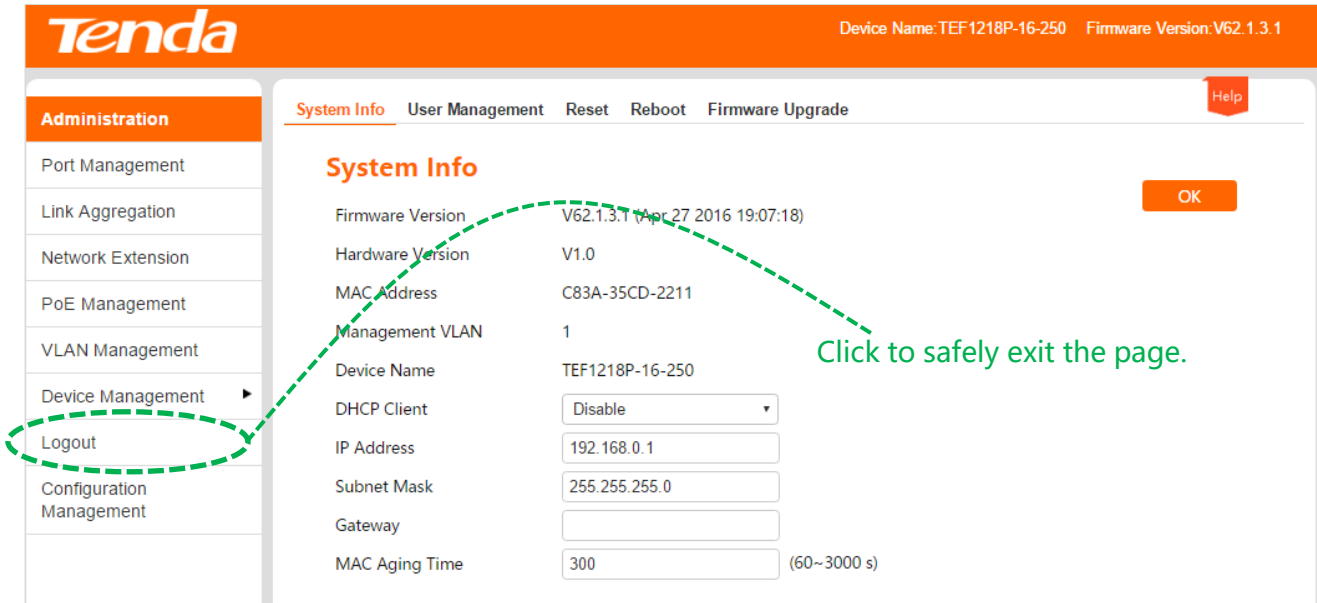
Tenda

Device Name:TEF1218P-16-250 Firmware Version:V62.1.3.1

Administration
Port Management
Link Aggregation
Network Extension
PoE Management
VLAN Management
Device Management
Logout
Configuration Management

System Info User Management Reset Reboot Firmware Upgrade

Help

System Info

OK

| | |
|---|---|
| Firmware Version | V62.1.3.1 (Apr 27 2016 19:07:18) |
| Hardware Version | V1.0 |
| MAC Address | C83A-35CD-2211 |
| Management VLAN | 1 |
| Device Name | TEF1218P-16-250 |
| DHCP Client | Disable |
| IP Address | 192.168.0.1 |
| Subnet Mask | 255.255.255.0 |
| Gateway | |
| MAC Aging Time | 300 (60~3000 s) |

Click to safely exit the page.